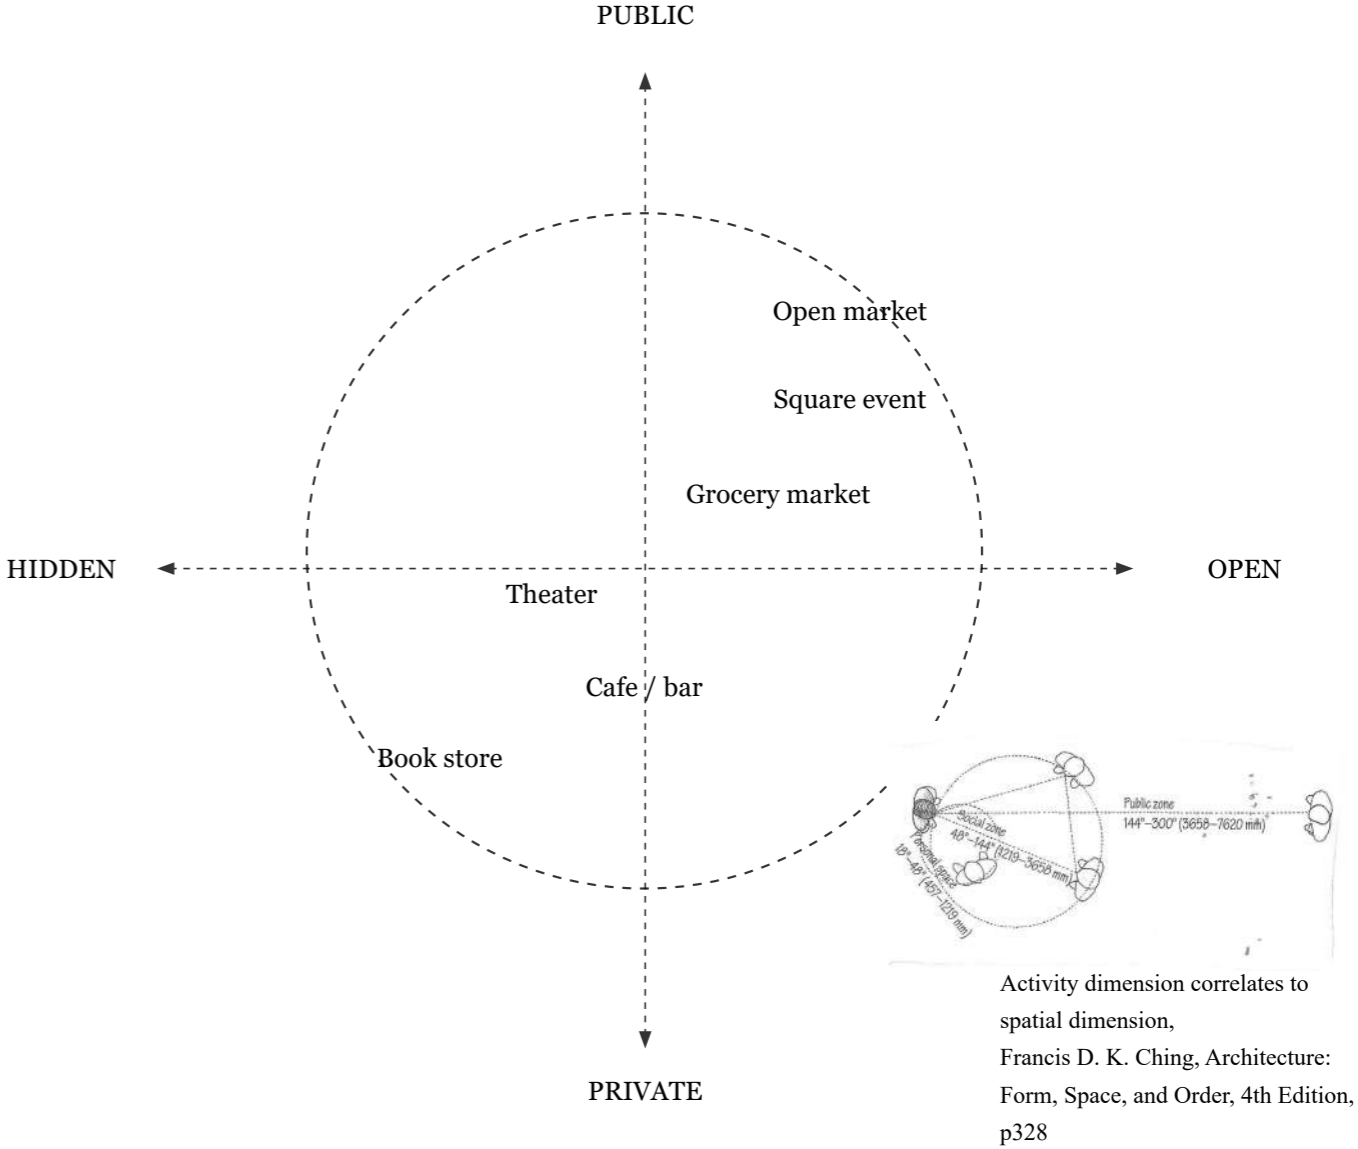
PUBLIC

Open market

Square event

Grocery market

HIDDEN

OPEN

Theater

Cafe / bar

Book store

Public zone
144"–300" (3658–7620 mm)

Social zone
48"–144" (1219–3658 mm)

Personal space
18"–48" (457–1219 mm)

PRIVATE

Activity dimension correlates to spatial dimension,
Francis D. K. Ching, Architecture: Form, Space, and Order, 4th Edition, p328